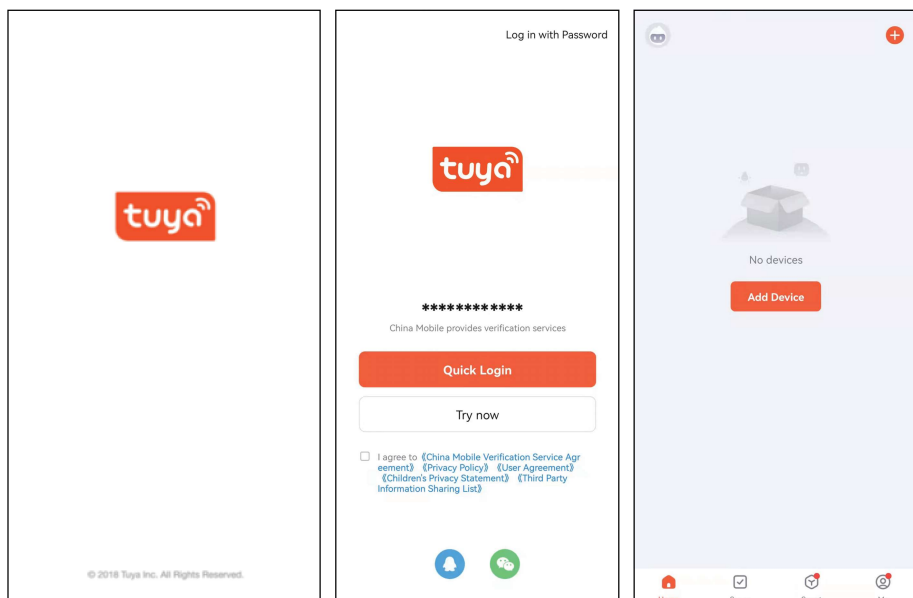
tuya

© 2018 Tuya Inc. All Rights Reserved.

Log in with Password

tuya

************

China Mobile provides verification services

Quick Login

Try now

I agree to《China Mobile Verification Service Agreement》《Privacy Policy》《User Agreement》《Children's Privacy Statement》《Third Party Information Sharing List》

No devices

Add Device